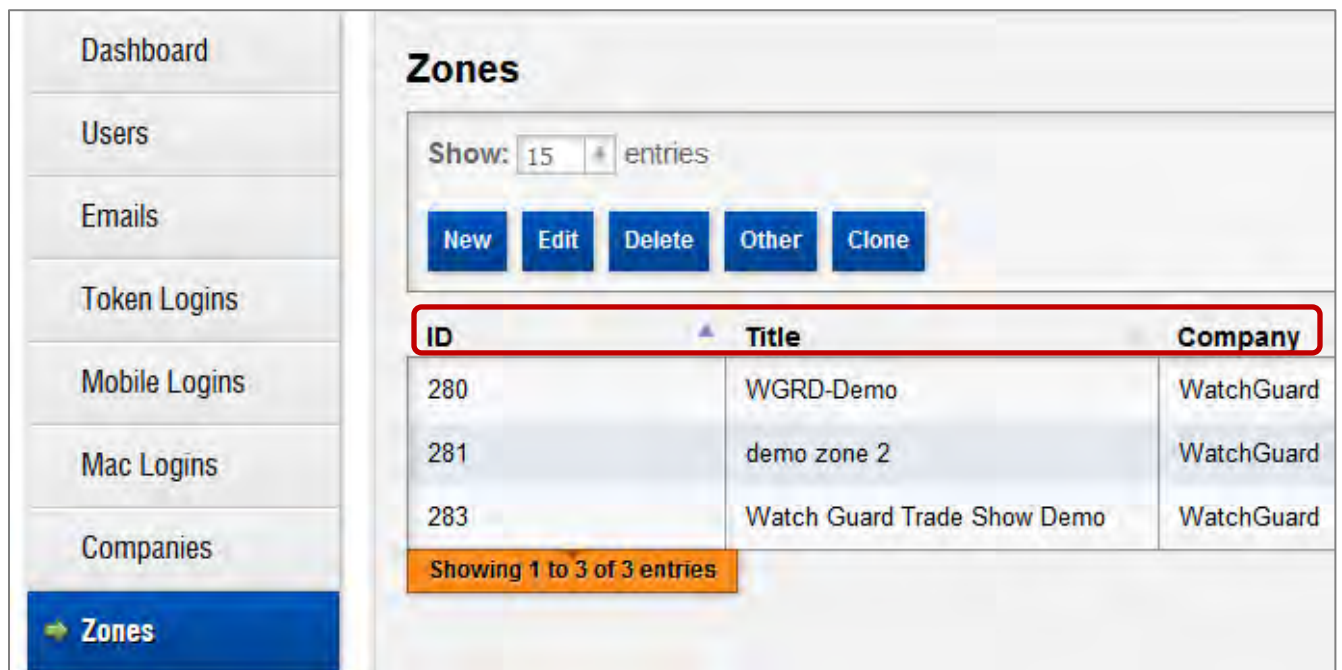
Dashboard

Users

Emails

Token Logins

Mobile Logins

Mac Logins

Companies

Zones

Zones

Show: 15 entries

New Edit Delete Other Clone

| ID | Title | Company |
|---|---|---|
| 280 | WGRD-Demo | WatchGuard |
| 281 | demo zone 2 | WatchGuard |
| 283 | Watch Guard Trade Show Demo | WatchGuard |

Showing 1 to 3 of 3 entries